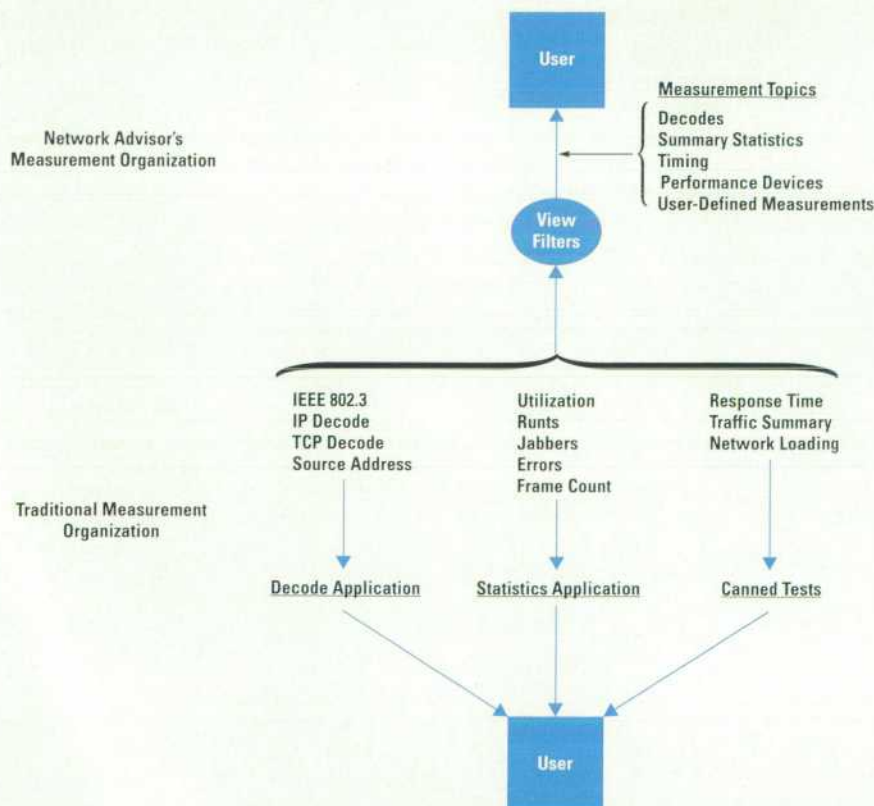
User

Measurement Topics

Decodes
Summary Statistics
Timing
Performance Devices
User-Defined Measurements

Network Advisor's Measurement Organization

View Filters

IEEE 802.3
IP Decode
TCP Decode
Source Address

Utilization
Runts
Jabbers
Errors
Frame Count

Response Time
Traffic Summary
Network Loading

Traditional Measurement Organization

Decode Application

Statistics Application

Canned Tests

User